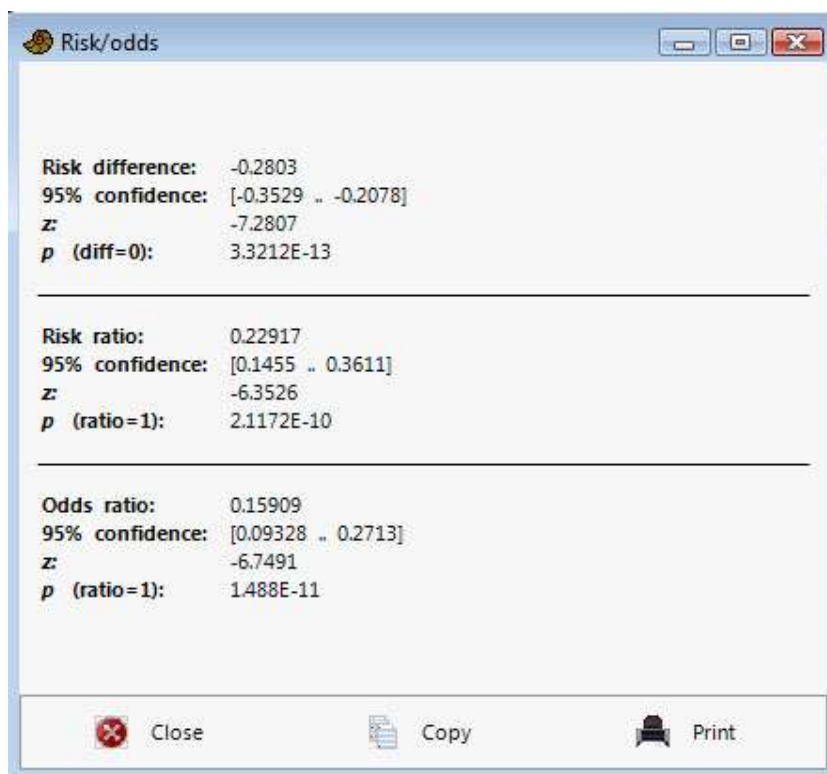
Risk/odds

Risk difference: -0.2803
95% confidence: [-0.3529 .. -0.2078]
z: -7.2807
$p$ (diff=0): 3.3212E-13

Risk ratio: 0.22917
95% confidence: [0.1455 .. 0.3611]
z: -6.3526
$p$ (ratio=1): 2.1172E-10

Odds ratio: 0.15909
95% confidence: [0.09328 .. 0.2713]
z: -6.7491
$p$ (ratio=1): 1.488E-11

Close Copy Print